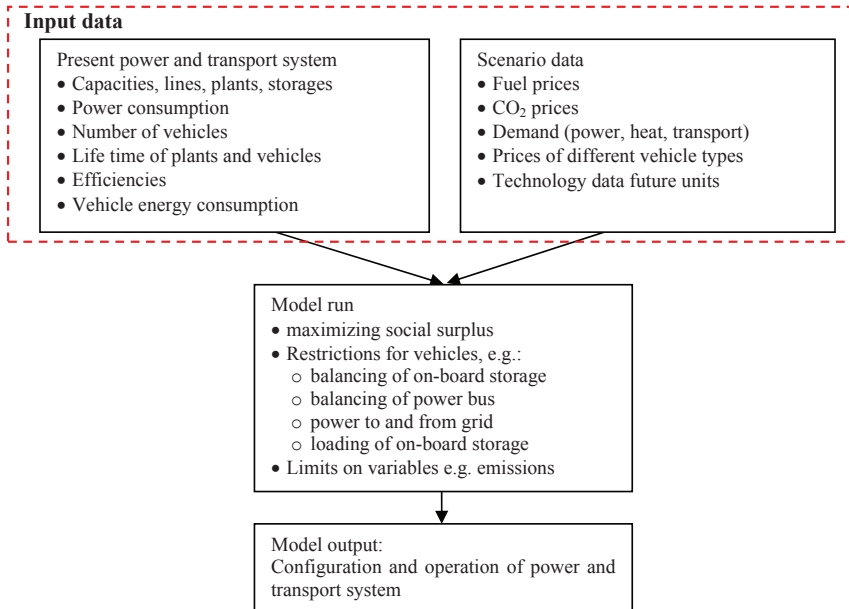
Input data

Present power and transport system
• Capacities, lines, plants, storages
• Power consumption
• Number of vehicles
• Life time of plants and vehicles
• Efficiencies
• Vehicle energy consumption

Scenario data
• Fuel prices
• $CO_2$ prices
• Demand (power, heat, transport)
• Prices of different vehicle types
• Technology data future units

Model run
• maximizing social surplus
• Restrictions for vehicles, e.g.:
○ balancing of on-board storage
○ balancing of power bus
○ power to and from grid
○ loading of on-board storage
• Limits on variables e.g. emissions

Model output:
Configuration and operation of power and transport system